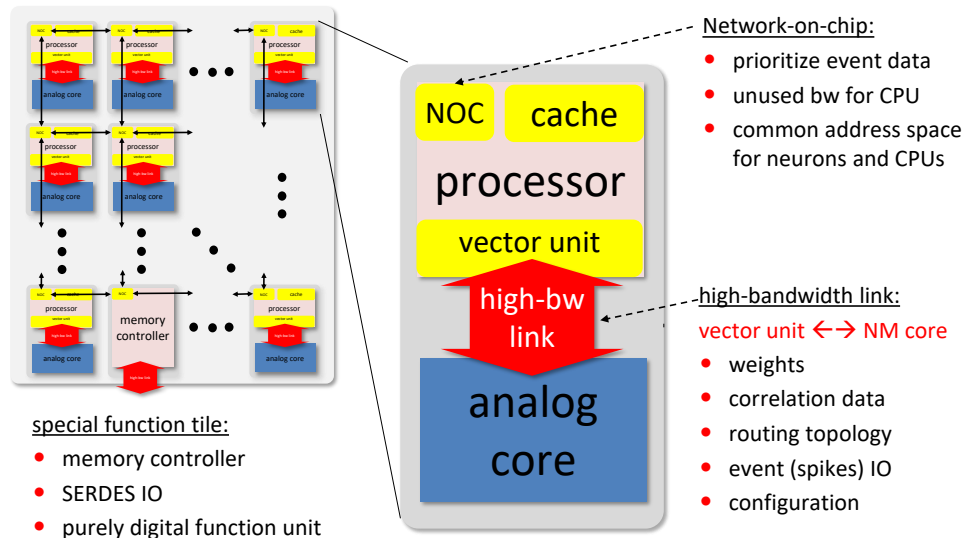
NOC cache
processor
vector unit
high-bw link
analog core

NOC cache
processor
vector unit
high-bw link
analog core

NOC cache
processor
vector unit
high-bw link
analog core

NOC cache
processor
vector unit
high-bw link
analog core

NOC cache
processor
vector unit
high-bw link
analog core

NOC cache
processor
vector unit
high-bw link
analog core

NOC
memory controller
high-bw link

NOC cache
processor
vector unit
high-bw link
analog core

Network-on-chip:
• prioritize event data
• unused bw for CPU
• common address space for neurons and CPUs

NOC
cache
processor
vector unit
high-bw link
analog core

high-bandwidth link:
vector unit ←→ NM core
• weights
• correlation data
• routing topology
• event (spikes) IO
• configuration

special function tile:
• memory controller
• SERDES IO
• purely digital function unit